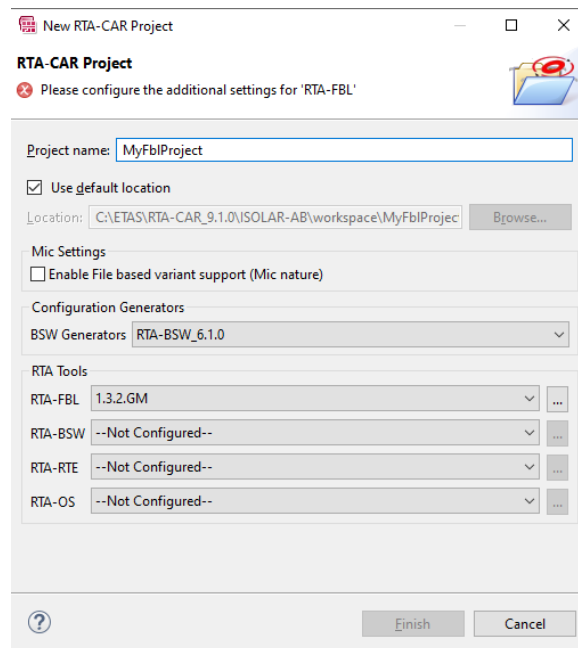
New RTA-CAR Project

RTA-CAR Project

Please configure the additional settings for 'RTA-FBL'

Project name: MyFblProject

Use default location

Location: C:\ETAS\RTA-CAR_9.1.0\ISOLAR-AB\workspace\MyFblProjec

Browse...

Mic Settings

Enable File based variant support (Mic nature)

Configuration Generators

BSW Generators RTA-BSW_6.1.0

RTA Tools

RTA-FBL 1.3.2.GM ...

RTA-BSW --Not Configured-- ...

RTA-RTE --Not Configured-- ...

RTA-OS --Not Configured-- ...

?

Finish

Cancel